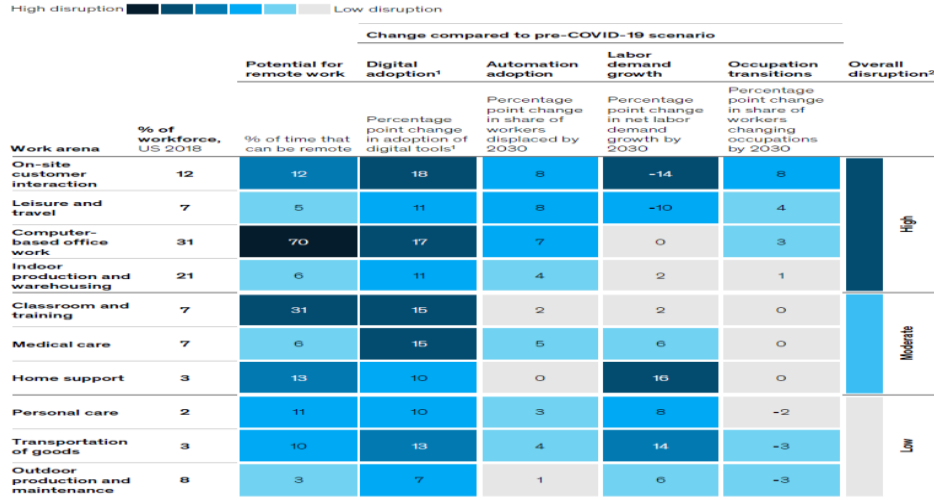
High disruption Low disruption

| Work arena | % of workforce, US 2018 | Potential for remote work<br>% of time that can be remote | Digital adoption¹<br>Percentage point change in adoption of digital tools¹ | Automation adoption<br>Percentage point change in share of workers displaced by 2030 | Labor demand growth<br>Percentage point change in net labor demand growth by 2030 | Occupation transitions<br>Percentage point change in share of workers changing occupations by 2030 | Overall disruption² |
|---|---|---|---|---|---|---|---|
| On-site customer interaction | 12 | 12 | 18 | 8 | -14 | 8 | High |
| Leisure and travel | 7 | 5 | 11 | 8 | -10 | 4 | High |
| Computer-based office work | 31 | 70 | 17 | 7 | 0 | 3 | High |
| Indoor production and warehousing | 21 | 6 | 11 | 4 | 2 | 1 | High |
| Classroom and training | 7 | 31 | 15 | 2 | 2 | 0 | Moderate |
| Medical care | 7 | 6 | 15 | 5 | 6 | 0 | Moderate |
| Home support | 3 | 13 | 10 | 0 | 16 | 0 | Moderate |
| Personal care | 2 | 11 | 10 | 3 | 8 | -2 | Low |
| Transportation of goods | 3 | 10 | 13 | 4 | 14 | -3 | Low |
| Outdoor production and maintenance | 8 | 3 | 7 | 1 | 6 | -3 | Low |

Change compared to pre-COVID-19 scenario